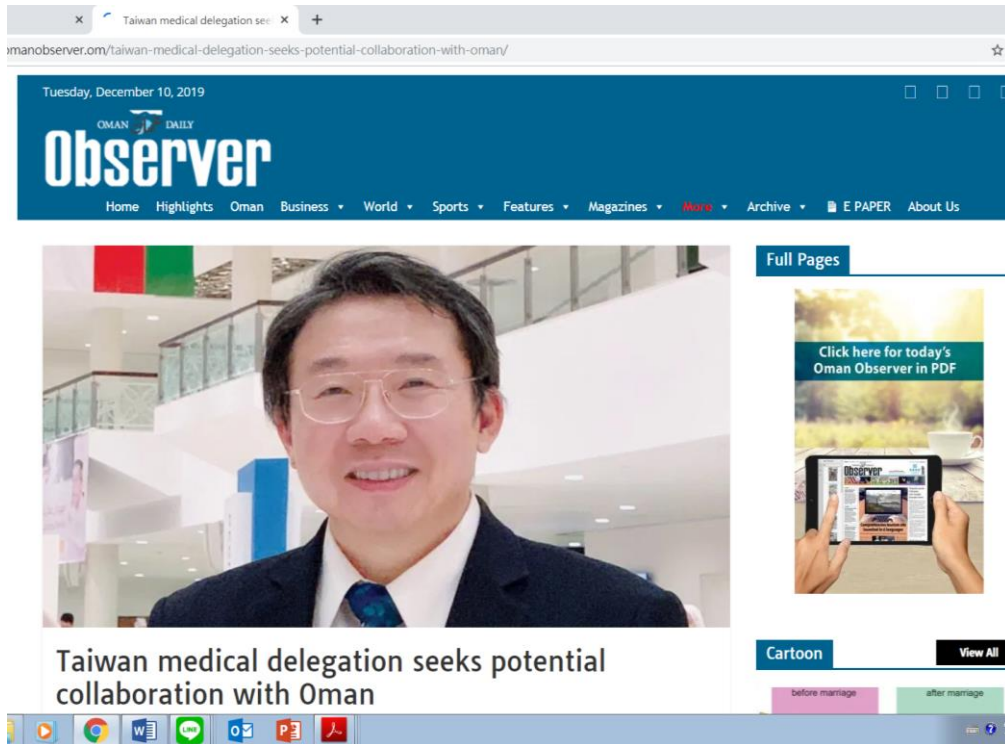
Taiwan medical delegation see ×
+
manobserver.om/taiwan-medical-delegation-seeks-potential-collaboration-with-oman/

Tuesday, December 10, 2019

OMAN DAILY
Observer

Home Highlights Oman Business World Sports Features Magazines More Archive E PAPER About Us

Full Pages

Click here for today's Oman Observer in PDF

Observer

Cartoon
View All

before marriage
after marriage

Taiwan medical delegation seeks potential collaboration with Oman